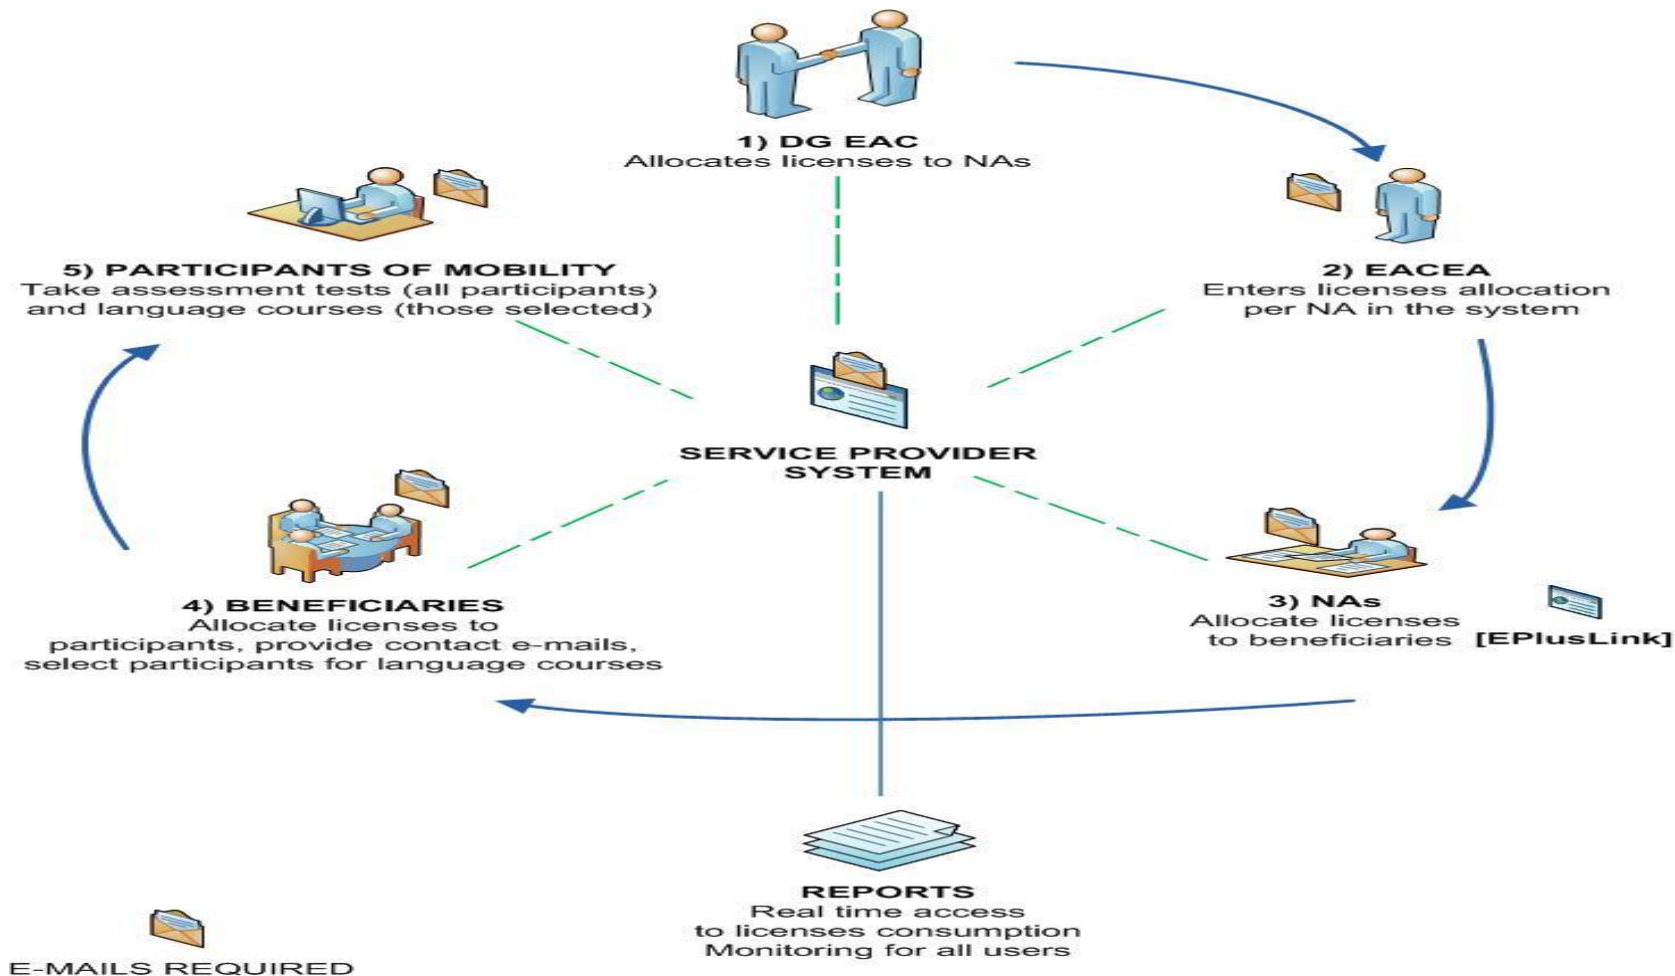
1) DG EAC
Allocates licenses to NAs

5) PARTICIPANTS OF MOBILITY
Take assessment tests (all participants) and language courses (those selected)

2) EACEA
Enters licenses allocation per NA in the system

SERVICE PROVIDER SYSTEM

4) BENEFICIARIES
Allocate licenses to participants, provide contact e-mails, select participants for language courses

3) NAs
Allocate licenses to beneficiaries

[EPlusLink]

REPORTS
Real time access to licenses consumption
Monitoring for all users

E-MAILS REQUIRED